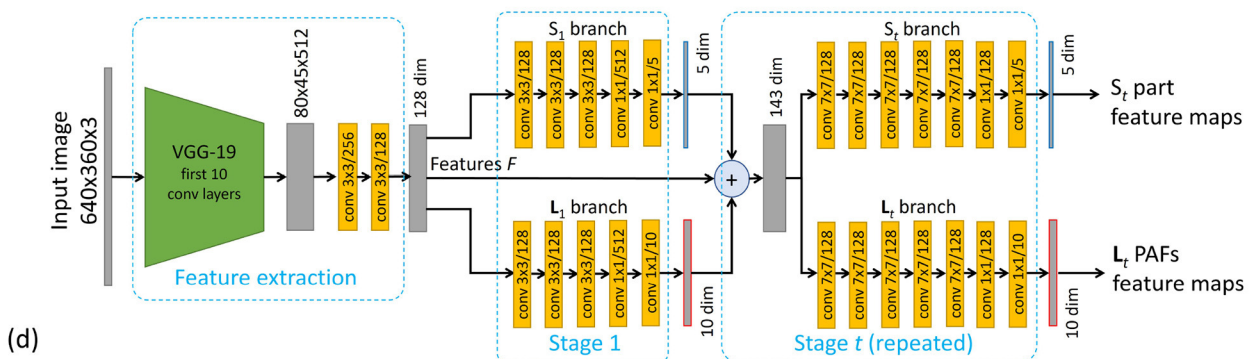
Input image
640x360x3

VGG-19
first 10
conv layers

Feature extraction

80x45x512

conv 3x3/256
conv 3x3/128

128 dim

Features $F$

$S_1$ branch
conv 3x3/128
conv 3x3/128
conv 3x3/128
conv 1x1/512
conv 1x1/5
5 dim

$\mathbf{L}_1$ branch
conv 3x3/128
conv 3x3/128
conv 3x3/128
conv 1x1/512
conv 1x1/10
10 dim

Stage 1

+

143 dim

$S_t$ branch
conv 7x7/128
conv 7x7/128
conv 7x7/128
conv 7x7/128
conv 7x7/128
conv 1x1/128
conv 1x1/5
5 dim

$S_t$ part
feature maps

$\mathbf{L}_t$ branch
conv 7x7/128
conv 7x7/128
conv 7x7/128
conv 7x7/128
conv 7x7/128
conv 1x1/128
conv 1x1/10
10 dim

$\mathbf{L}_t$ PAFs
feature maps

Stage $t$ (repeated)

(d)